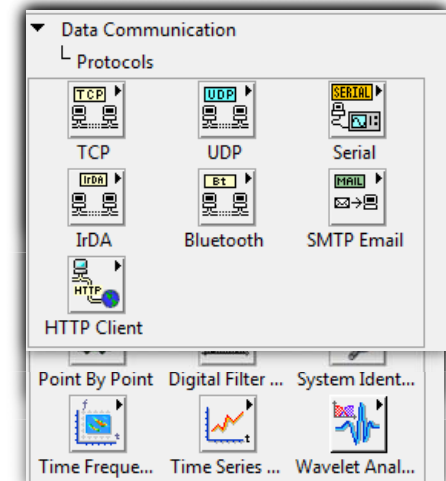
Data Communication
Protocols

TCP
TCP

UDP
UDP

SERIAL
Serial

IrDA
IrDA

Bt
Bluetooth

MAIL
SMTP Email

HTTP
HTTP Client

Point By Point
Digital Filter ...
System Ident...
Time Freque...
Time Series ...
Wavelet Anal...